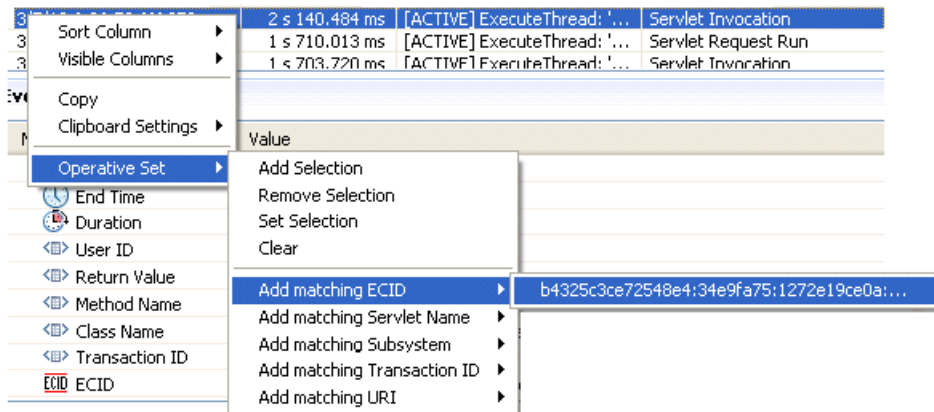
| 3 | 2 s 140.484 ms | [ACTIVE] ExecuteThread: '... | Servlet Invocation |
|---|---|---|---|
| 3 | 1 s 710.013 ms | [ACTIVE] ExecuteThread: '... | Servlet Request Run |
| 3 | 1 s 703.720 ms | [ACTIVE] ExecuteThread: '... | Servlet Invocation |

Sort Column
Visible Columns
Copy
Clipboard Settings
Operative Set

Add Selection
Remove Selection
Set Selection
Clear
Add matching ECID
Add matching Servlet Name
Add matching Subsystem
Add matching Transaction ID
Add matching URI

b4325c3ce72548e4:34e9fa75:1272e19ce0a:...

Eve
N
Value
End Time
Duration
User ID
Return Value
Method Name
Class Name
Transaction ID
ECID ECID